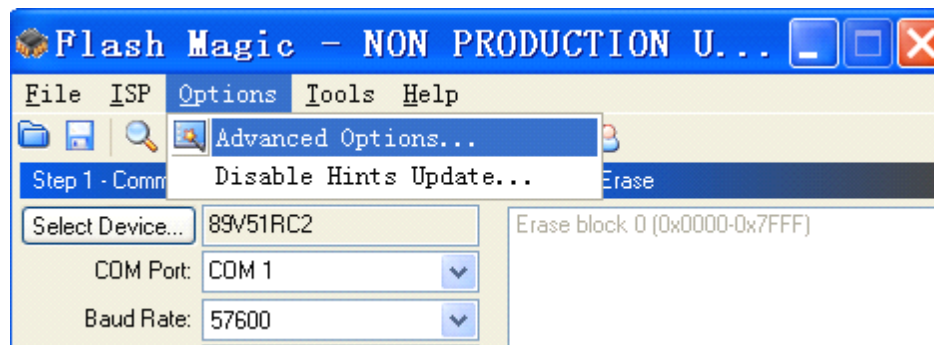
Flash Magic - NON PRODUCTION U...

File ISP Options Tools Help

Advanced Options...
Disable Hints Update...

Step 1 - Comm

Erase

Select Device... 89V51RC2

Erase block 0 (0x0000-0x7FFF)

COM Port: COM 1

Baud Rate: 57600